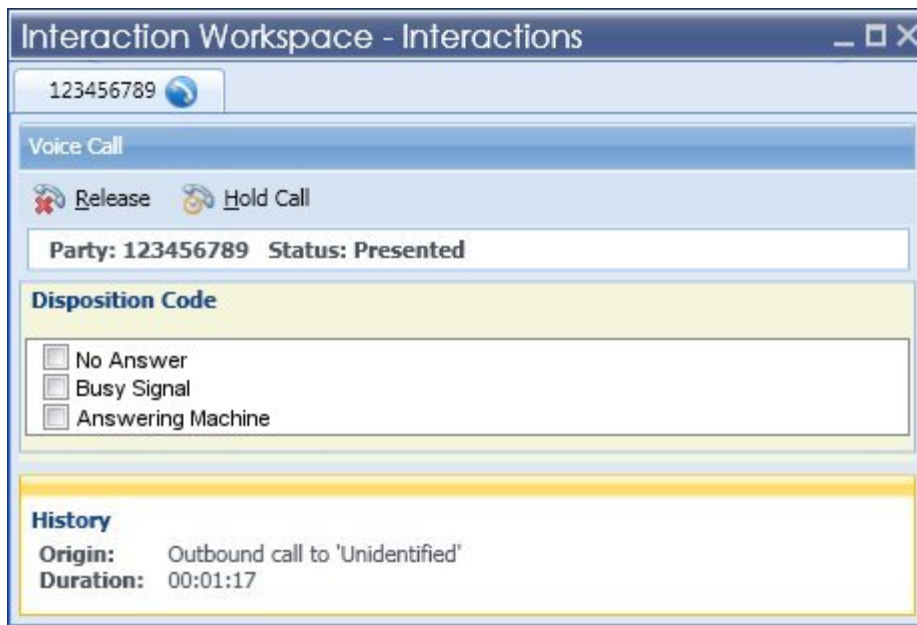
Interaction Workspace - Interactions

123456789

Voice Call

Release Hold Call

Party: 123456789 Status: Presented

Disposition Code

No Answer
Busy Signal
Answering Machine

History

Origin: Outbound call to 'Unidentified'
Duration: 00:01:17